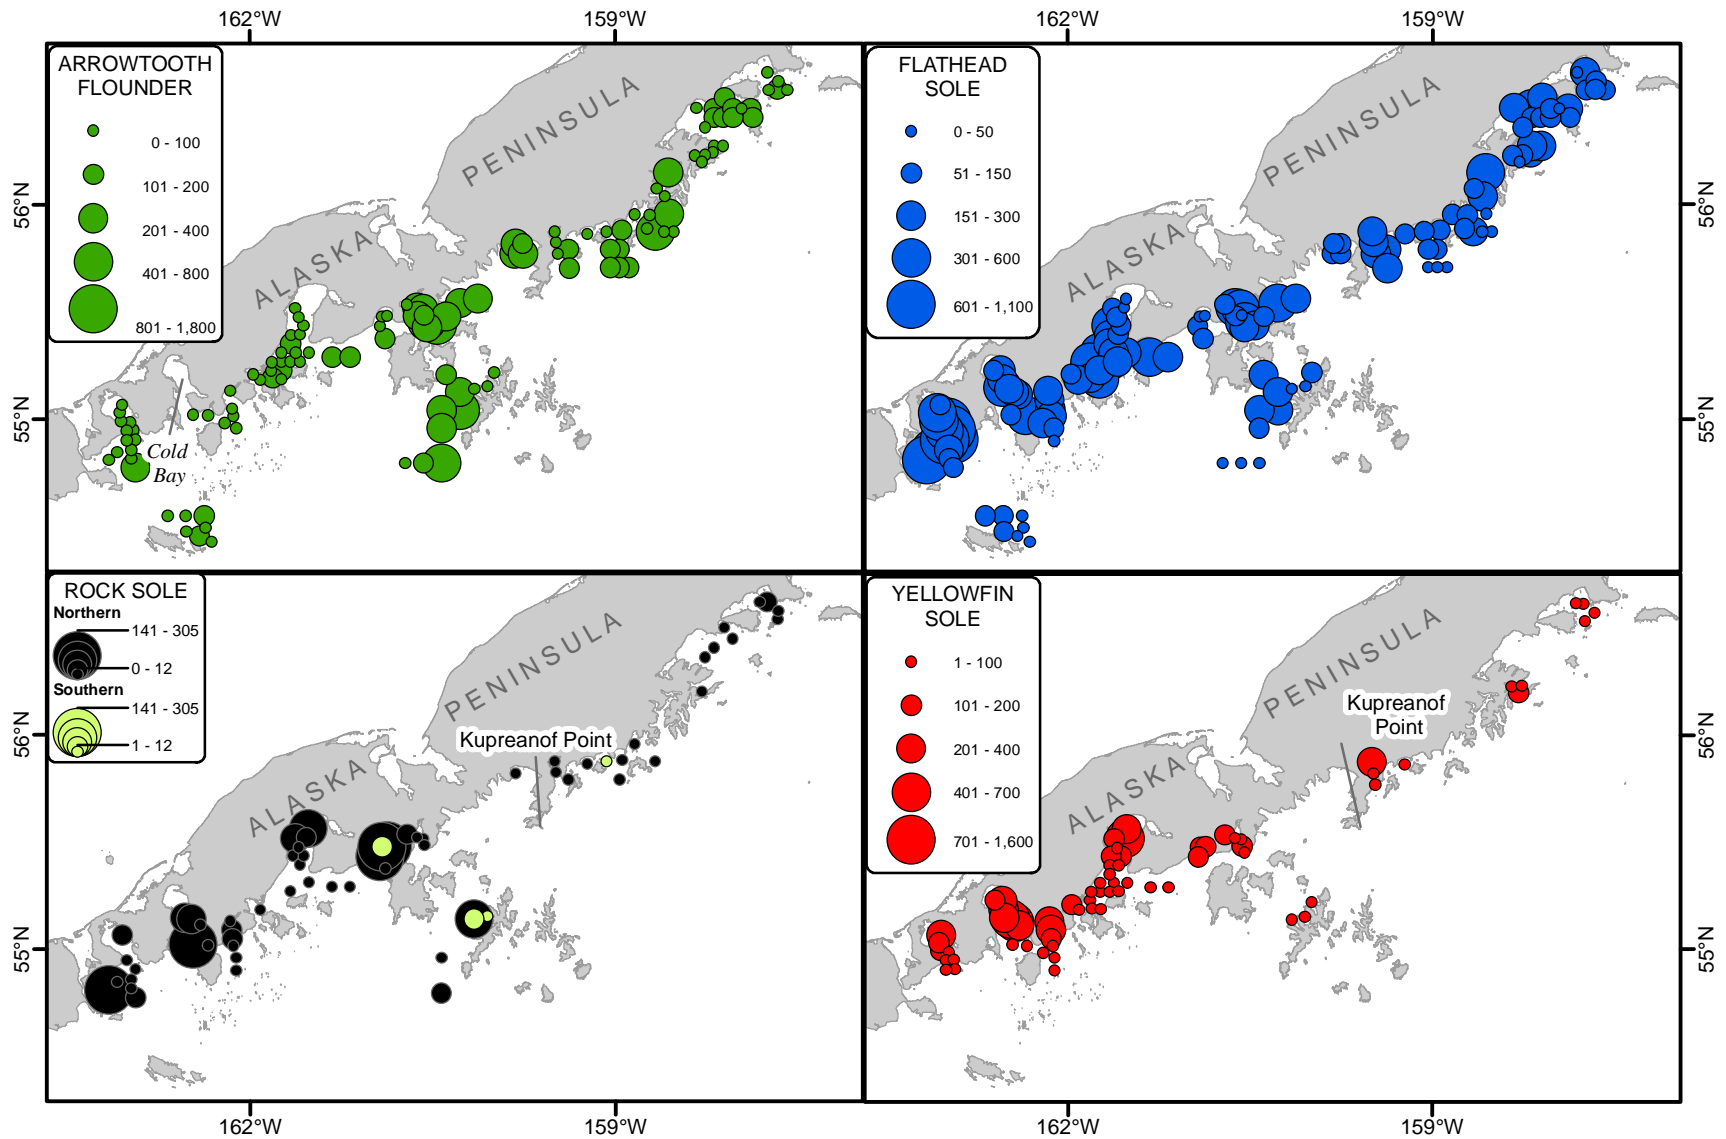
162°W 159°W 162°W 159°W

ARROWTOOTH FLOUNDER
0 - 100
101 - 200
201 - 400
401 - 800
801 - 1,800

PENINSULA
ALASKA
Cold Bay

56°N
55°N

FLATHEAD SOLE
0 - 50
51 - 150
151 - 300
301 - 600
601 - 1,100

PENINSULA
ALASKA

56°N
55°N

ROCK SOLE
Northern
141 - 305
0 - 12
Southern
141 - 305
1 - 12

PENINSULA
ALASKA
Kupreanof Point

56°N
55°N

YELLOWFIN SOLE
1 - 100
101 - 200
201 - 400
401 - 700
701 - 1,600

PENINSULA
ALASKA
Kupreanof Point

56°N
55°N

162°W 159°W 162°W 159°W